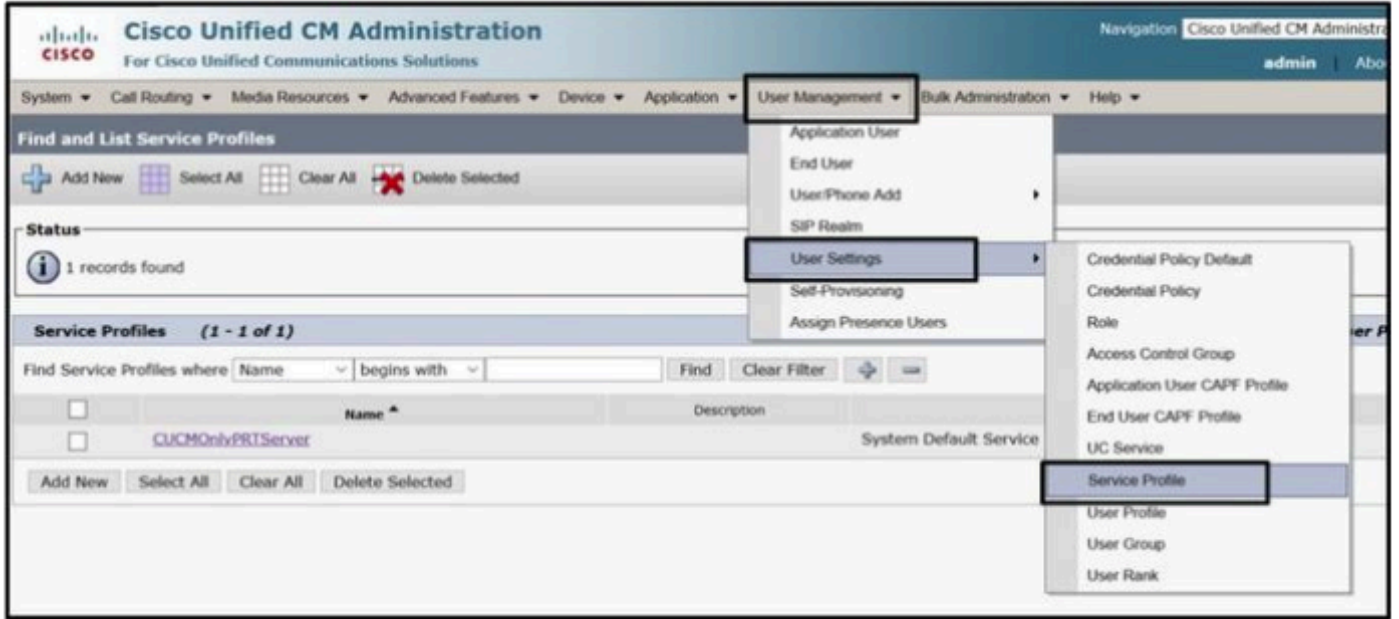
cisco Cisco Unified CM Administration
For Cisco Unified Communications Solutions

Navigation Cisco Unified CM Administra
admin | Abo

System ▾ Call Routing ▾ Media Resources ▾ Advanced Features ▾ Device ▾ Application ▾ User Management ▾ Bulk Administration ▾ Help ▾

Find and List Service Profiles

Add New Select All Clear All Delete Selected

Status
1 records found

Service Profiles (1 - 1 of 1)

Find Service Profiles where Name begins with Find Clear Filter

| | Name ^ | Description |
|---|---|---|
| | CUCMOnlyPRTServer | System Default Service |

Add New Select All Clear All Delete Selected

Application User
End User
User/Phone Add
SIP Realm
User Settings
Self-Provisioning
Assign Presence Users

Credential Policy Default
Credential Policy
Role
Access Control Group
Application User CAPF Profile
End User CAPF Profile
UC Service
Service Profile
User Profile
User Group
User Rank

er P